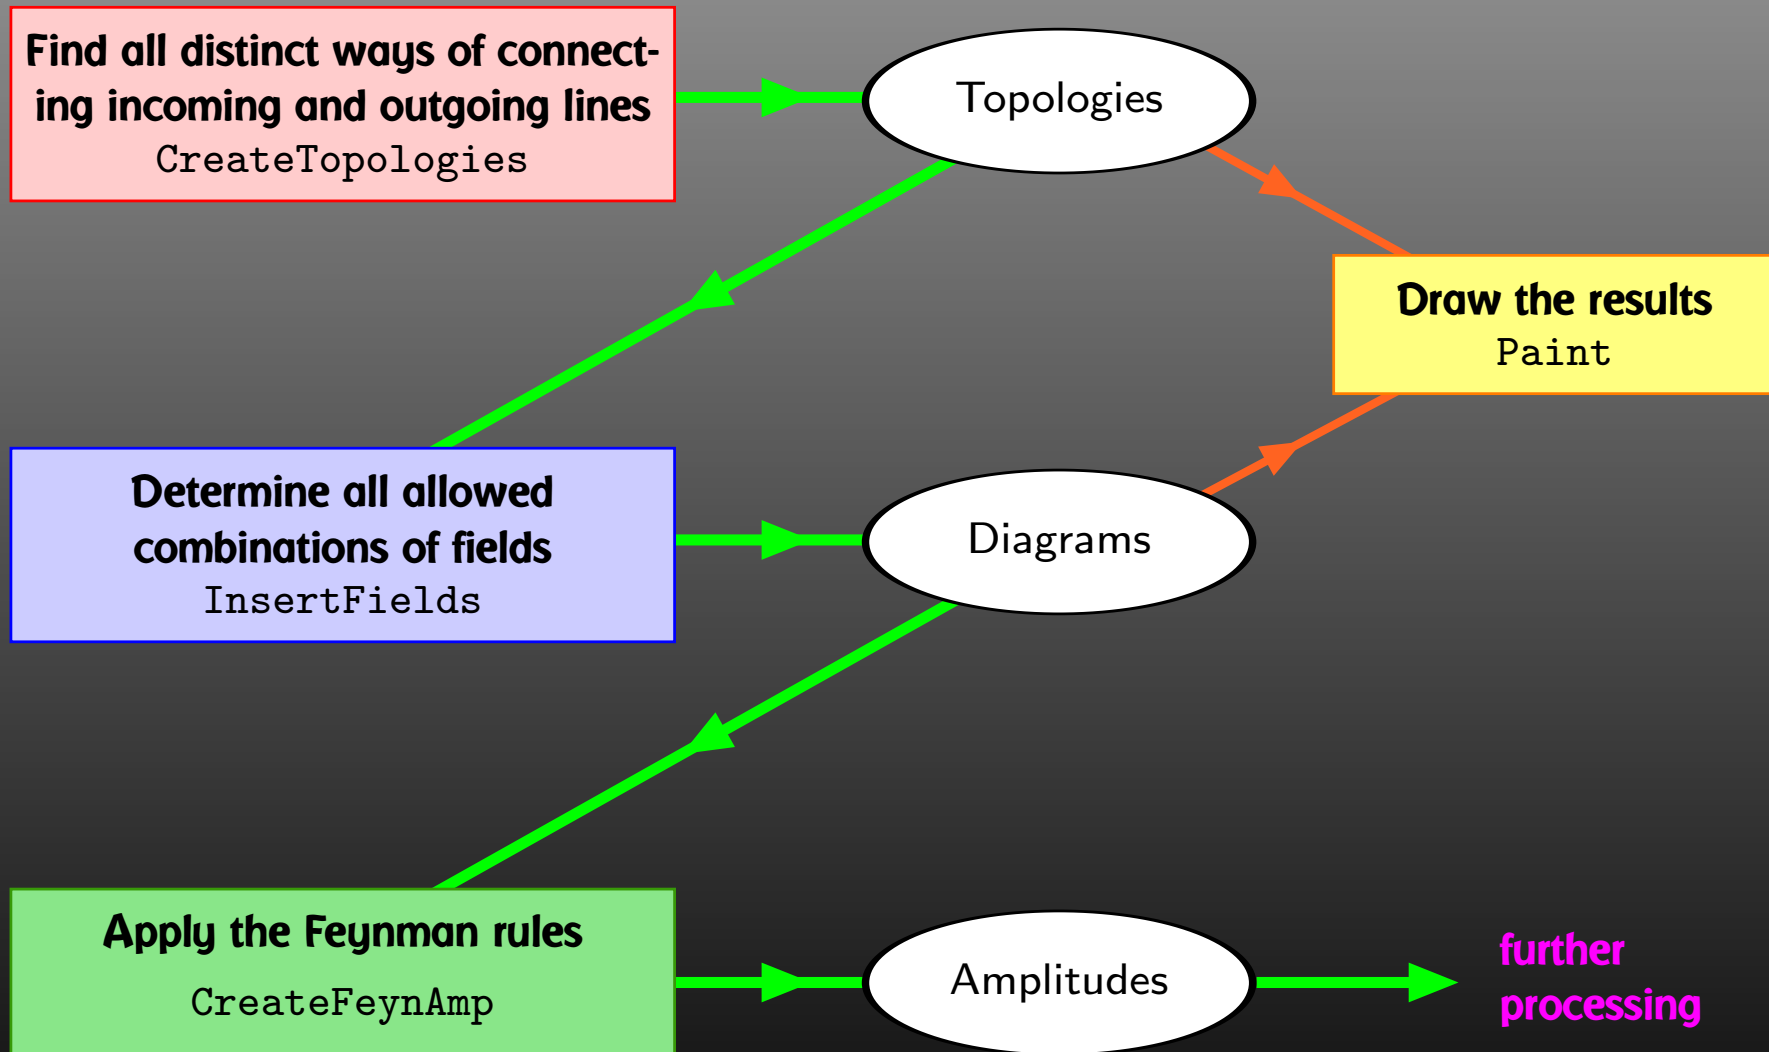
Find all distinct ways of connecting incoming and outgoing lines
CreateTopologies

Topologies

Draw the results
Paint

Determine all allowed combinations of fields
InsertFields

Diagrams

Apply the Feynman rules
CreateFeynAmp

Amplitudes

further processing